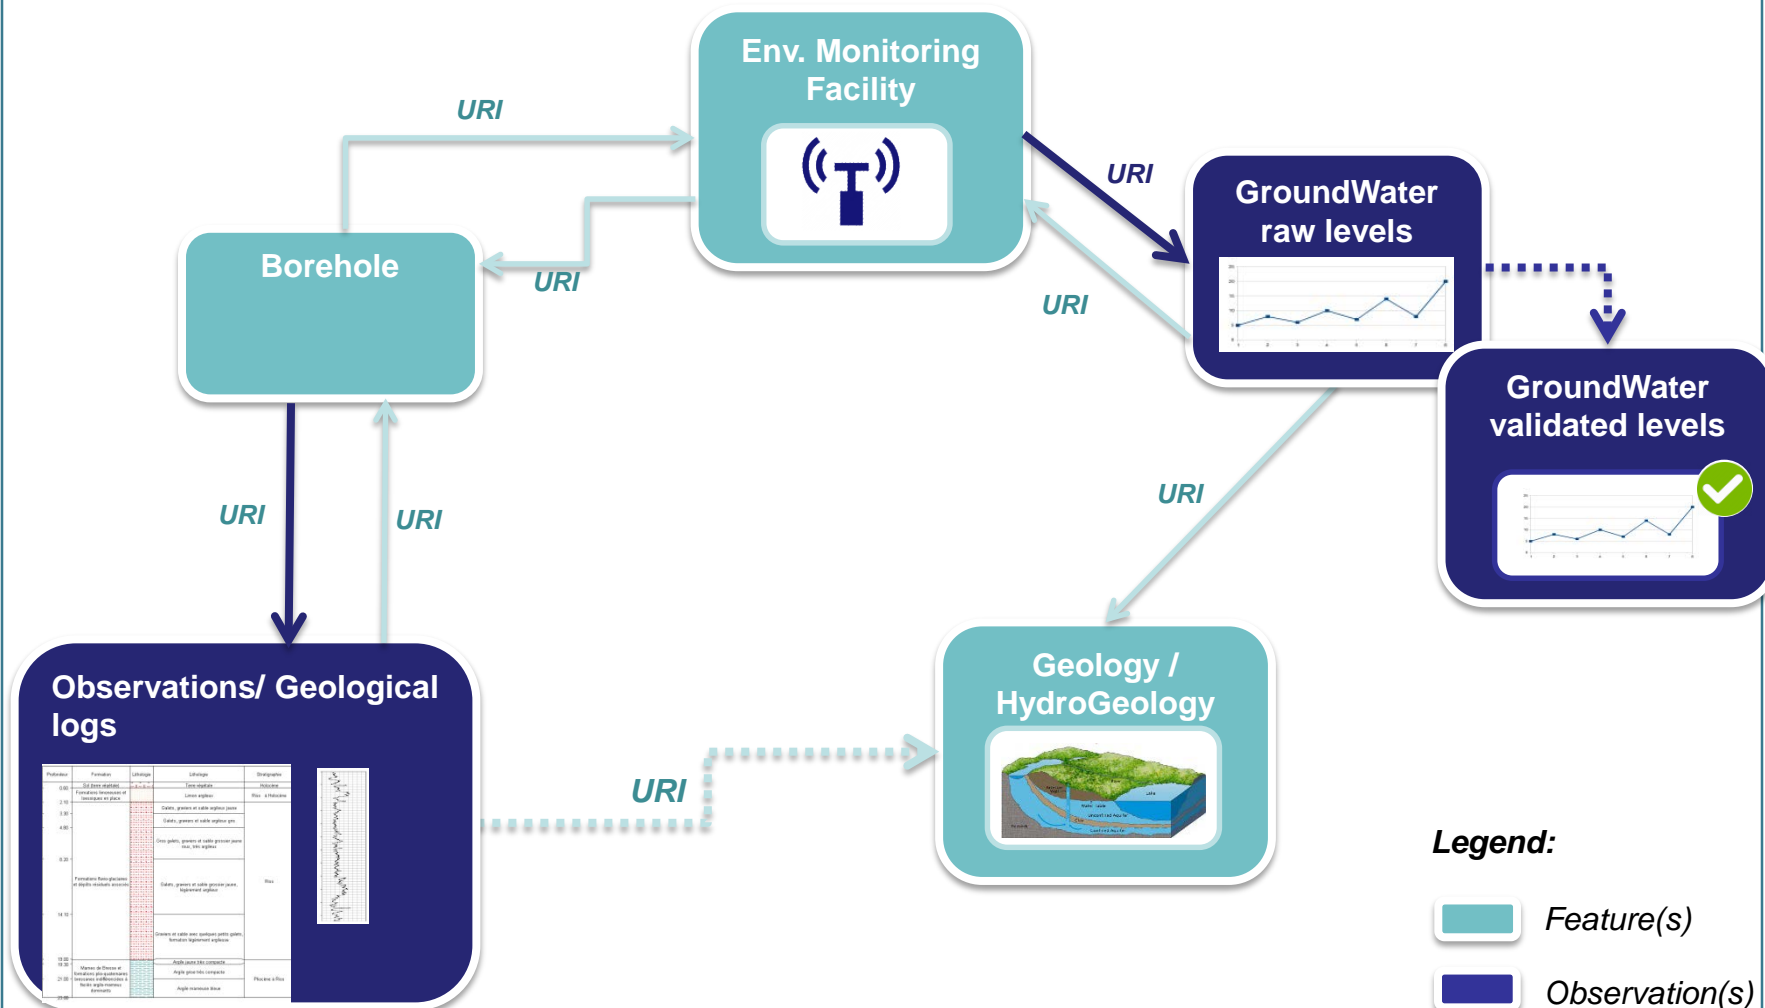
Env. Monitoring Facility

URI

URI

GroundWater raw levels

Borehole

URI

URI

GroundWater validated levels

URI

URI

URI

Observations/ Geological logs

URI

Geology / HydroGeology

Legend:

Feature(s)

Observation(s)